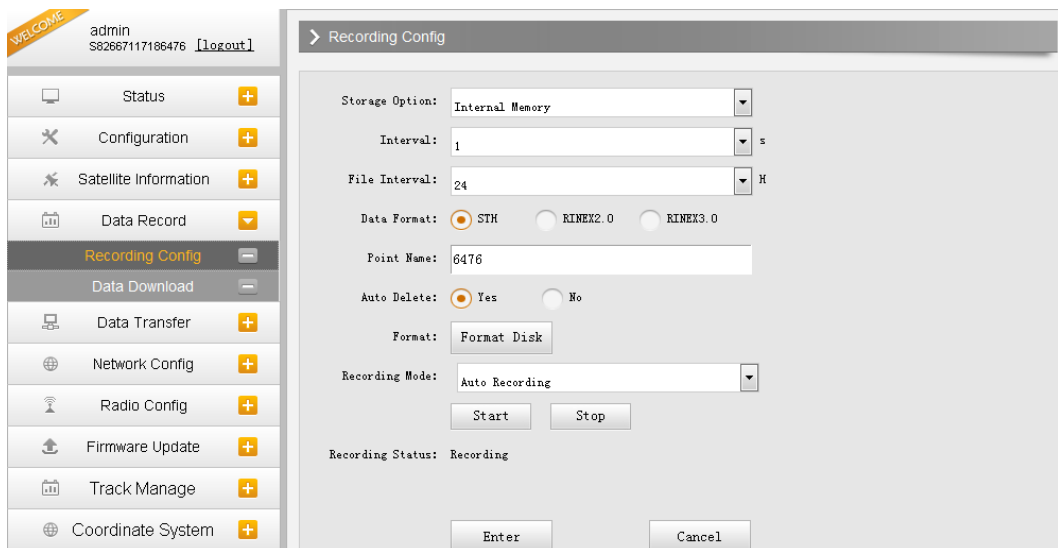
WELCOME
admin
S82667117186476 [logout]

Status
Configuration
Satellite Information
Data Record
Recording Config
Data Download
Data Transfer
Network Config
Radio Config
Firmware Update
Track Manage
Coordinate System

Recording Config

Storage Option: Internal Memory
Interval: 1 s
File Interval: 24 H
Data Format: STH RINEX2.0 RINEX3.0
Point Name: 6476
Auto Delete: Yes No
Format: Format Disk
Recording Mode: Auto Recording
Start Stop
Recording Status: Recording

Enter Cancel